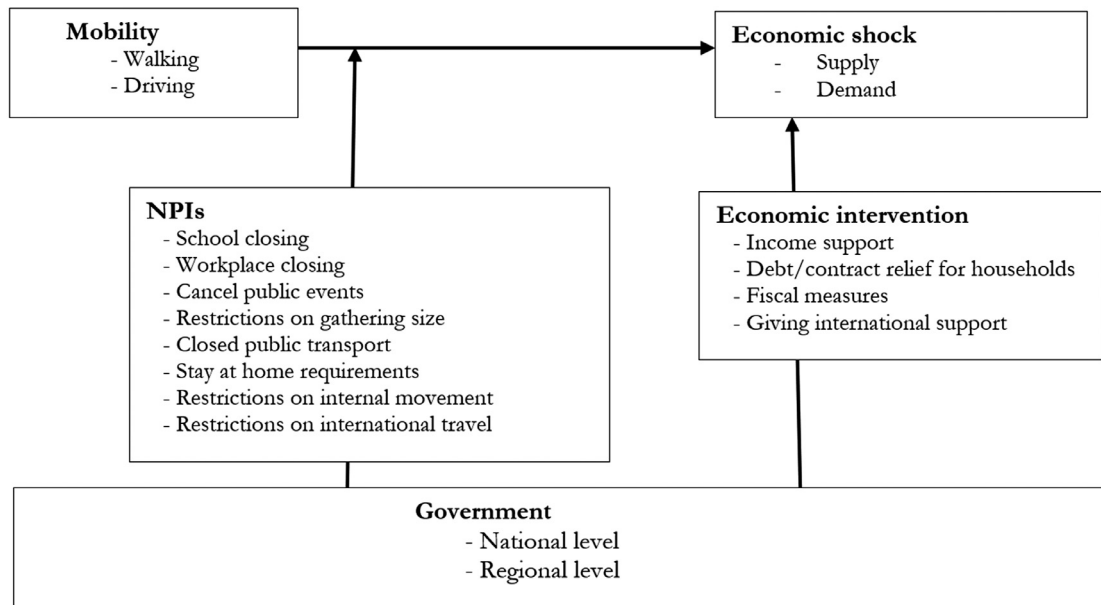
**Mobility**
- Walking
- Driving

**Economic shock**
- Supply
- Demand

**NPIs**
- School closing
- Workplace closing
- Cancel public events
- Restrictions on gathering size
- Closed public transport
- Stay at home requirements
- Restrictions on internal movement
- Restrictions on international travel

**Economic intervention**
- Income support
- Debt/contract relief for households
- Fiscal measures
- Giving international support

**Government**
- National level
- Regional level